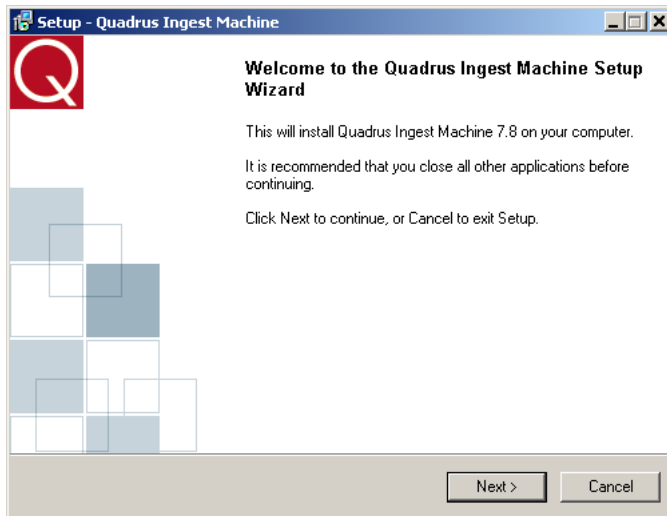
Setup - Quadrus Ingest Machine

Welcome to the Quadrus Ingest Machine Setup Wizard

This will install Quadrus Ingest Machine 7.8 on your computer.

It is recommended that you close all other applications before continuing.

Click Next to continue, or Cancel to exit Setup.

Next >
Cancel